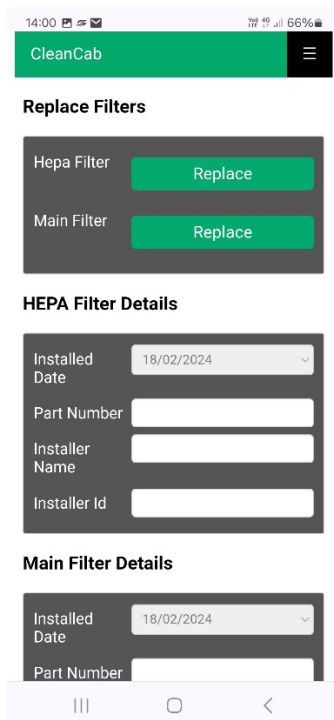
14:00 66%

CleanCab ☰

Replace Filters

Hepa Filter Replace

Main Filter Replace

HEPA Filter Details

Installed Date 18/02/2024

Part Number

Installer Name

Installer Id

Main Filter Details

Installed Date 18/02/2024

Part Number